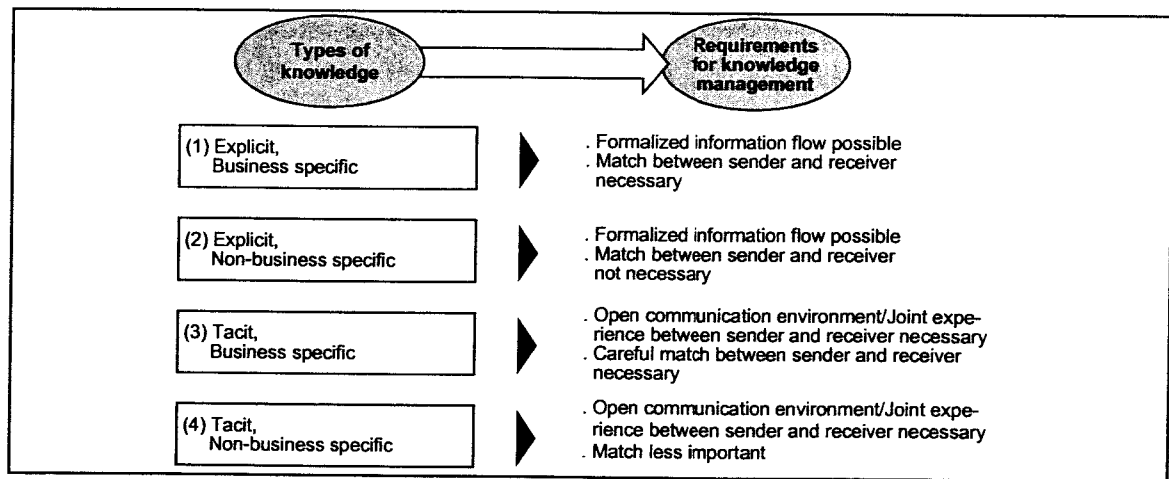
Types of knowledge

Requirements for knowledge management

(1) Explicit, Business specific

. Formalized information flow possible
. Match between sender and receiver necessary

(2) Explicit, Non-business specific

. Formalized information flow possible
. Match between sender and receiver not necessary

(3) Tacit, Business specific

. Open communication environment/Joint experience between sender and receiver necessary
. Careful match between sender and receiver necessary

(4) Tacit, Non-business specific

. Open communication environment/Joint experience between sender and receiver necessary
. Match less important